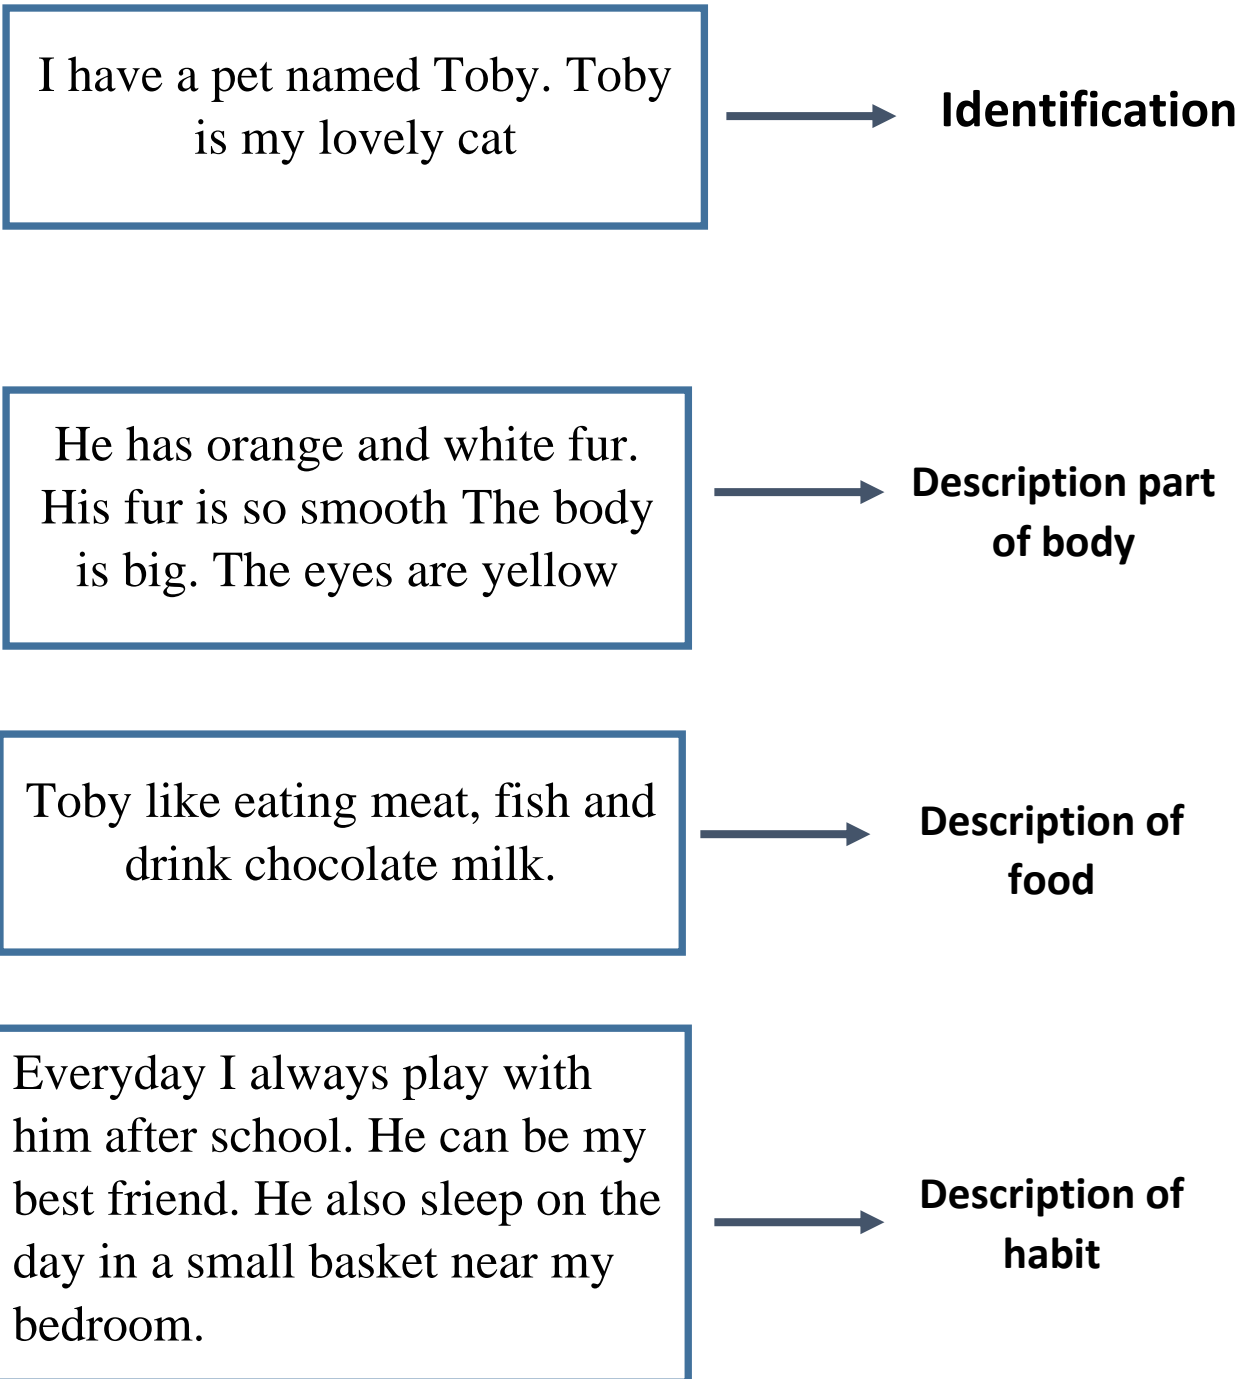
I have a pet named Toby. Toby is my lovely cat

Identification

He has orange and white fur. His fur is so smooth The body is big. The eyes are yellow

Description part of body

Toby like eating meat, fish and drink chocolate milk.

Description of food

Everyday I always play with him after school. He can be my best friend. He also sleep on the day in a small basket near my bedroom.

Description of habit